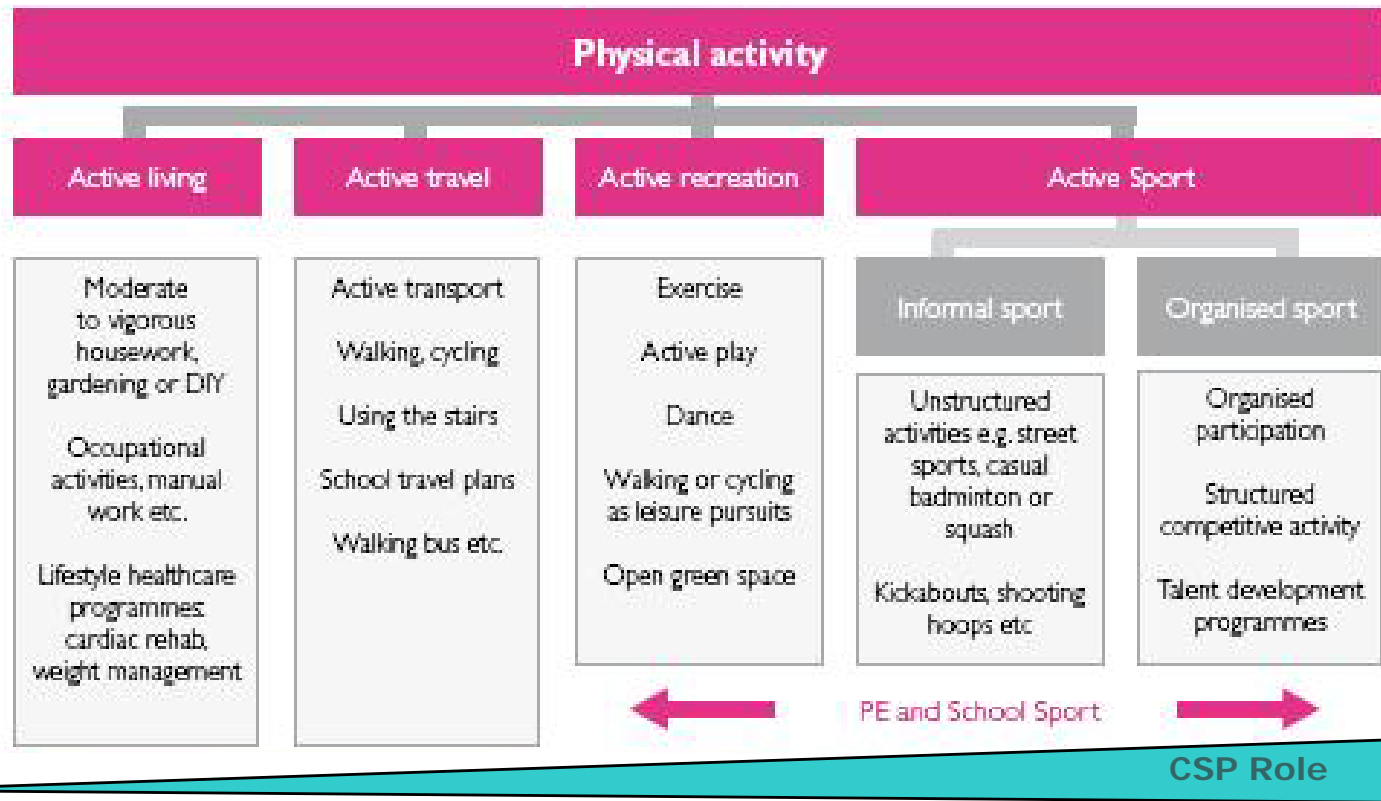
Physical activity

Active living

Moderate to vigorous housework, gardening or DIY

Occupational activities, manual work etc.

Lifestyle healthcare programmes: cardiac rehab, weight management

Active travel

Active transport

Walking, cycling

Using the stairs

School travel plans

Walking bus etc.

Active recreation

Exercise

Active play

Dance

Walking or cycling as leisure pursuits

Open green space

Active Sport

Informal sport

Unstructured activities e.g. street sports, casual badminton or squash

Kickabouts, shooting hoops etc

Organised sport

Organised participation

Structured competitive activity

Talent development programmes

PE and School Sport

CSP Role